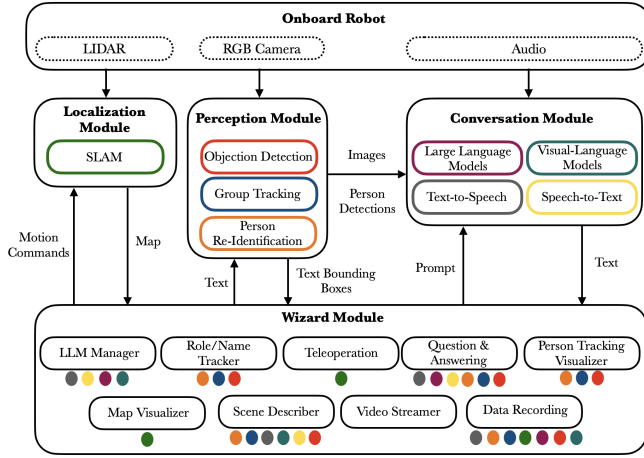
Onboard Robot

LIDAR

RGB Camera

Audio

Localization Module

SLAM

Perception Module

Objection Detection

Group Tracking

Person Re-Identification

Conversation Module

Large Language Models

Visual-Language Models

Text-to-Speech

Speech-to-Text

Images

Person Detections

Motion Commands

Map

Text

Text Bounding Boxes

Prompt

Text

Wizard Module

LLM Manager

Role/Name Tracker

Teleoperation

Question & Answering

Person Tracking Visualizer

Map Visualizer

Scene Describer

Video Streamer

Data Recording